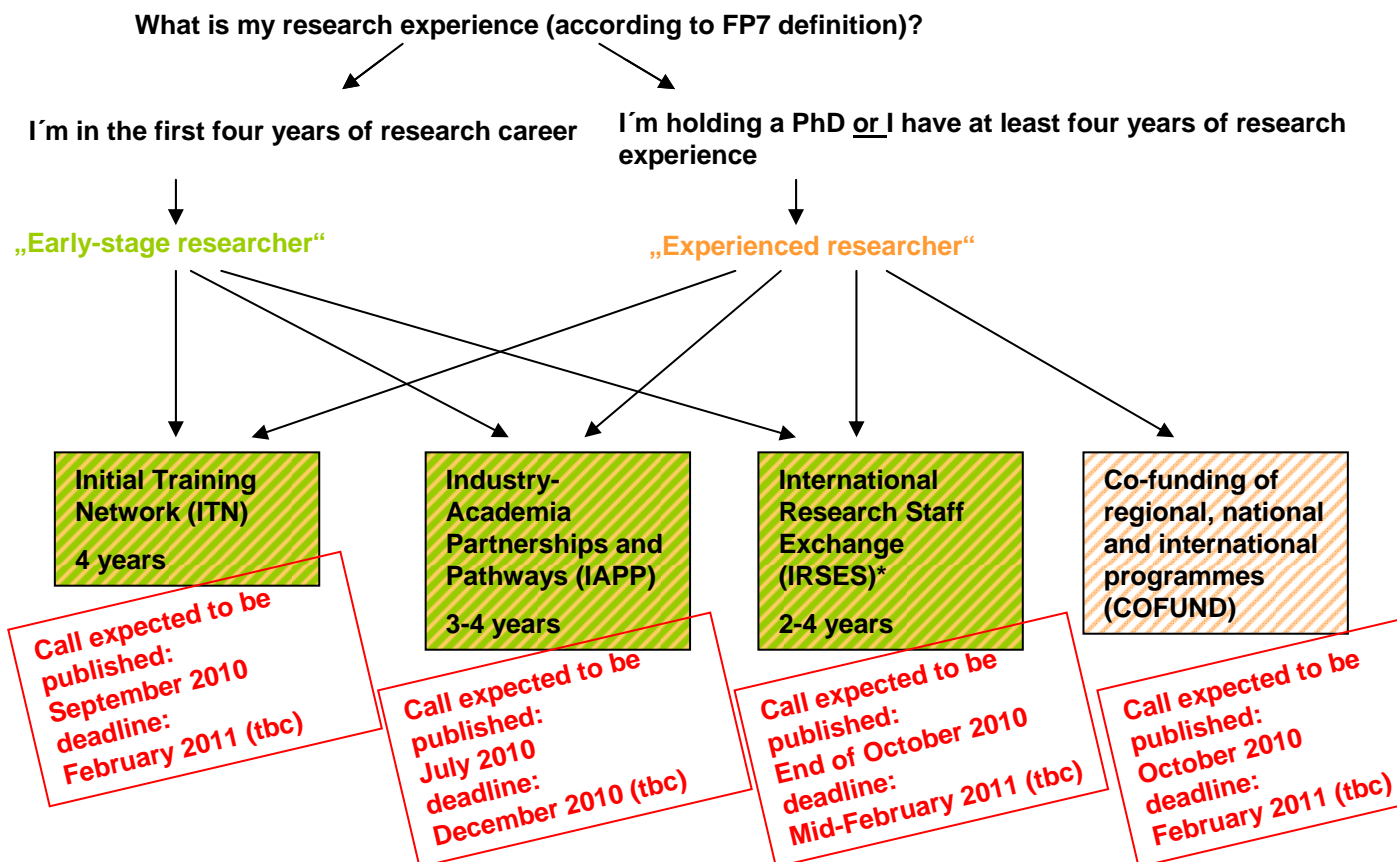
What is my research experience (according to FP7 definition)?

I´m in the first four years of research career

I´m holding a PhD or I have at least four years of research experience

„Early-stage researcher“

„Experienced researcher“

Initial Training Network (ITN)
4 years

Call expected to be published:
September 2010
deadline:
February 2011 (tbc)

Industry-Academia Partnerships and Pathways (IAPP)
3-4 years

Call expected to be published:
July 2010
deadline:
December 2010 (tbc)

International Research Staff Exchange (IRSES)*
2-4 years

Call expected to be published:
End of October 2010
deadline:
Mid-February 2011 (tbc)

Co-funding of regional, national and international programmes (COFUND)

Call expected to be published:
October 2010
deadline:
February 2011 (tbc)